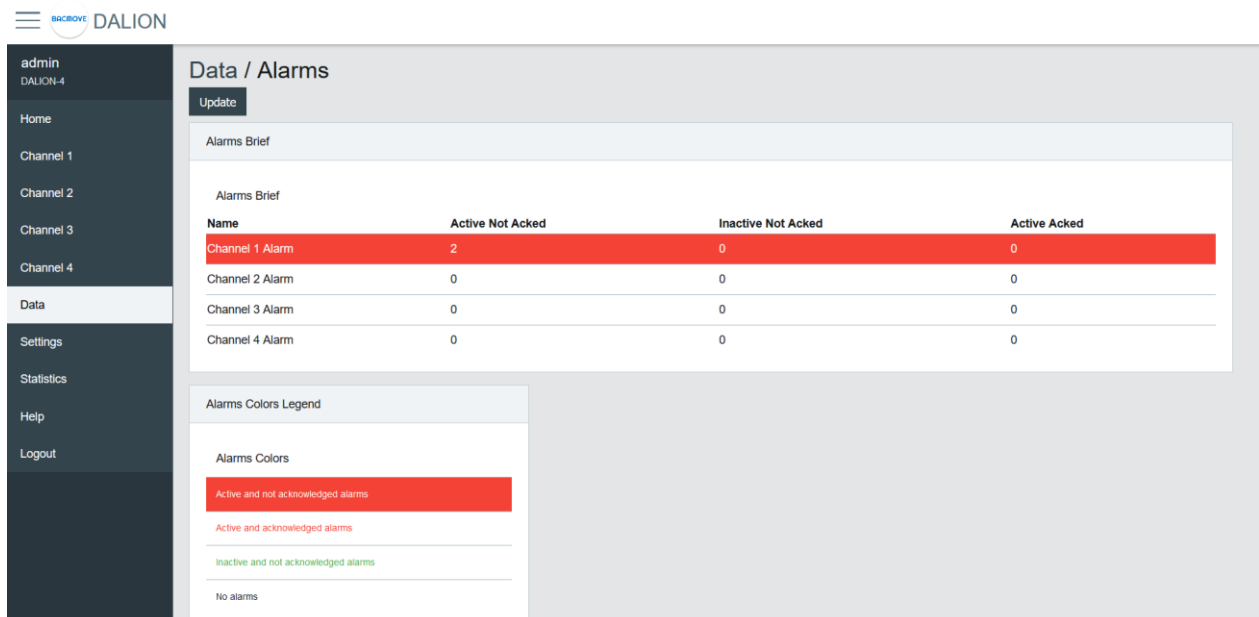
BACMOVE DALION

admin
DALION-4

Home
Channel 1
Channel 2
Channel 3
Channel 4
Data
Settings
Statistics
Help
Logout

Data / Alarms

Update

Alarms Brief

Alarms Brief

| Name | Active Not Acked | Inactive Not Acked | Active Acked |
|---|---|---|---|
| Channel 1 Alarm | 2 | 0 | 0 |
| Channel 2 Alarm | 0 | 0 | 0 |
| Channel 3 Alarm | 0 | 0 | 0 |
| Channel 4 Alarm | 0 | 0 | 0 |

Alarms Colors Legend

Alarms Colors

Active and not acknowledged alarms
Active and acknowledged alarms
Inactive and not acknowledged alarms
No alarms